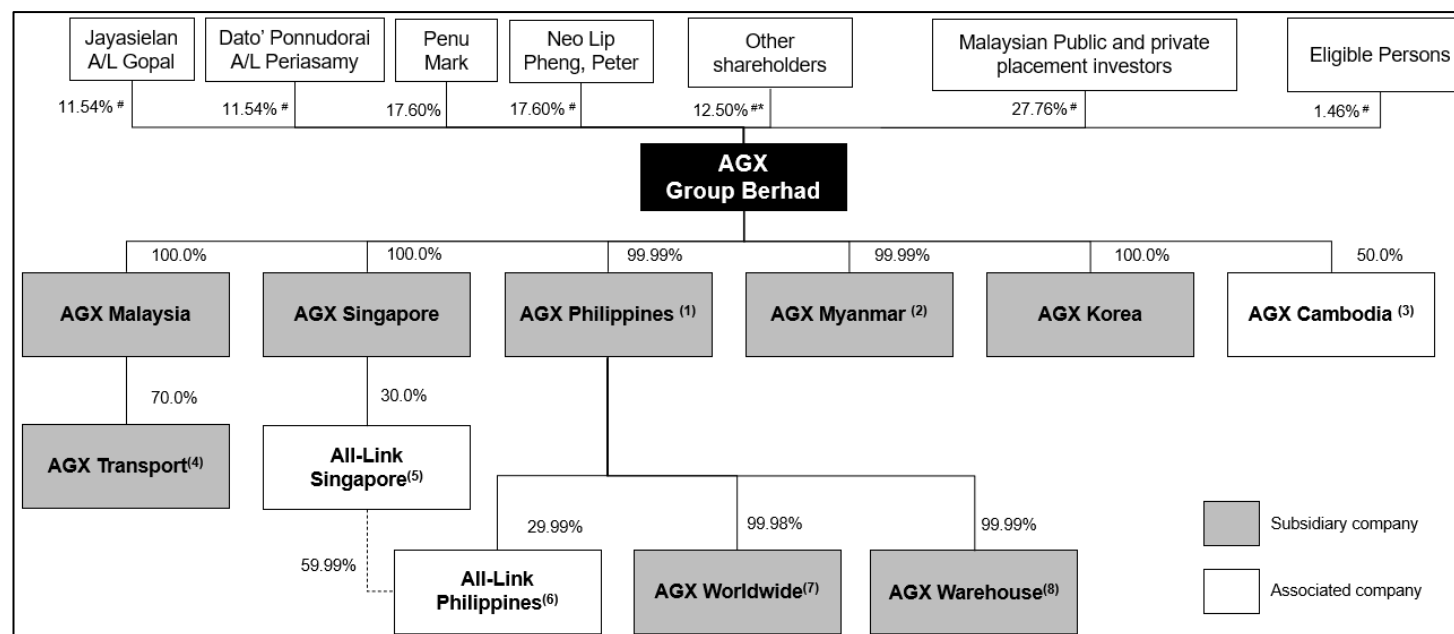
Jayasielan A/L Gopal

Dato' Ponnudorai A/L Periasamy

Penu Mark

Neo Lip Pheng, Peter

Other shareholders

Malaysian Public and private placement investors

Eligible Persons

11.54% #

11.54% #

17.60%

17.60% #

12.50% #*

27.76% #

1.46% #

AGX Group Berhad

100.0%

100.0%

99.99%

99.99%

100.0%

50.0%

AGX Malaysia

AGX Singapore

AGX Philippines $^{(1)}$

AGX Myanmar $^{(2)}$

AGX Korea

AGX Cambodia $^{(3)}$

70.0%

30.0%

AGX Transport$^{(4)}$

All-Link Singapore$^{(5)}$

29.99%

99.98%

99.99%

59.99%

All-Link Philippines$^{(6)}$

AGX Worldwide$^{(7)}$

AGX Warehouse$^{(8)}$

Subsidiary company

Associated company